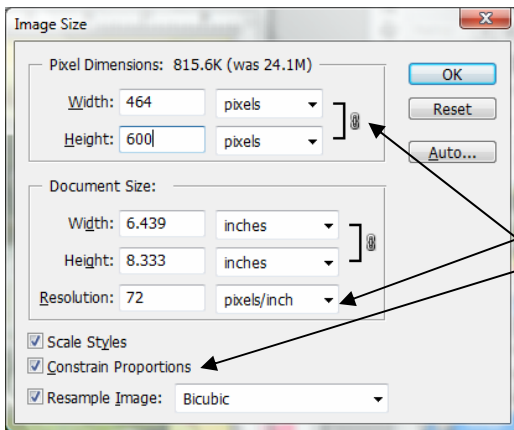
Image Size

Pixel Dimensions: 815.6K (was 24.1M)

Width: 464 pixels

Height: 600 pixels

OK

Reset

Auto...

Document Size:

Width: 6.439 inches

Height: 8.333 inches

Resolution: 72 pixels/inch

Scale Styles

Constrain Proportions

Resample Image: Bicubic